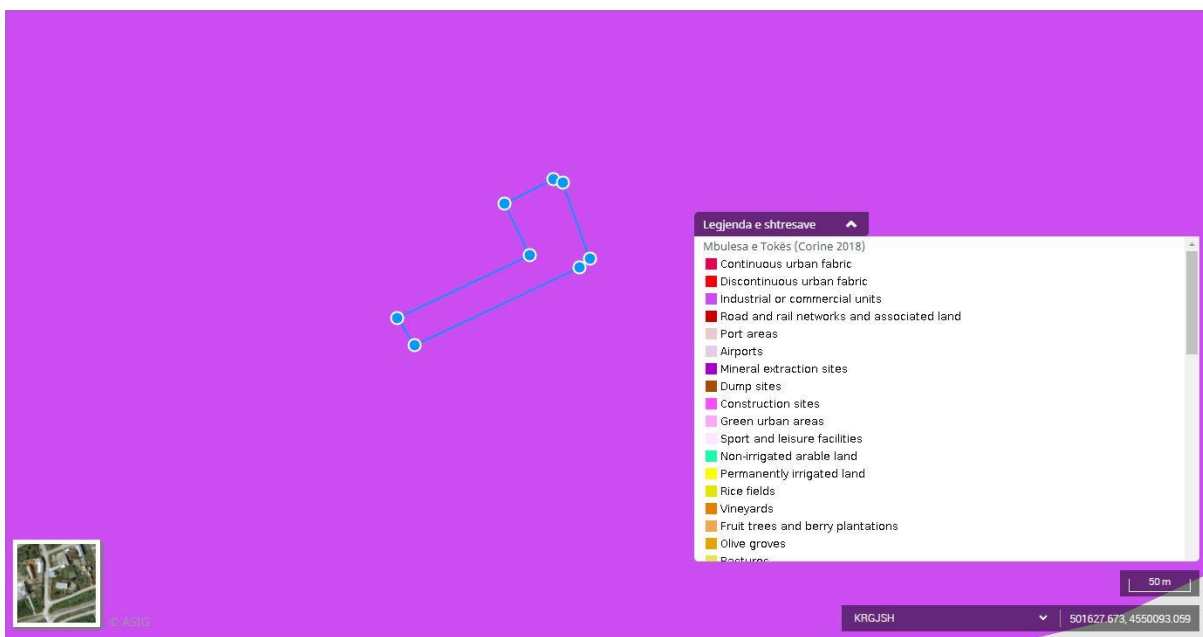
Legjenda e shtresave

Mbulesa e Tokës (Corine 2018)
Continuous urban fabric
Discontinuous urban fabric
Industrial or commercial units
Road and rail networks and associated land
Port areas
Airports
Mineral extraction sites
Dump sites
Construction sites
Green urban areas
Sport and leisure facilities
Non-irrigated arable land
Permanently irrigated land
Rice fields
Vineyards
Fruit trees and berry plantations
Olive groves
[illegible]

© ASIG

50 m

KRGJSH

501627.673, 4550093.059